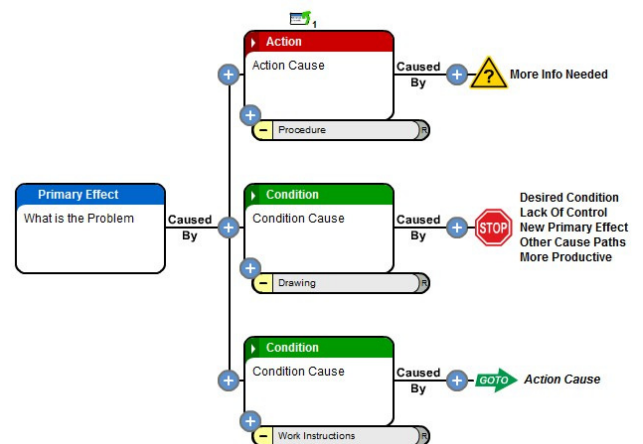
1

Action
Action Cause
Procedure
R

Caused By
More Info Needed

Primary Effect
What is the Problem
Caused By

Condition
Condition Cause
Drawing
R

Caused By
STOP
Desired Condition
Lack Of Control
New Primary Effect
Other Cause Paths
More Productive

Condition
Condition Cause
Work Instructions
R

Caused By
GOTO
Action Cause